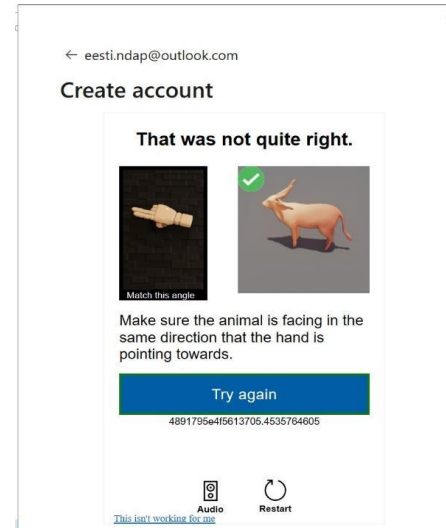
← eesti.ndap@outlook.com

Create account

That was not quite right.

Match this angle

Make sure the animal is facing in the same direction that the hand is pointing towards.

Try again

4891795e4f5613705.4535764605

Audio

Restart

This isn't working for me